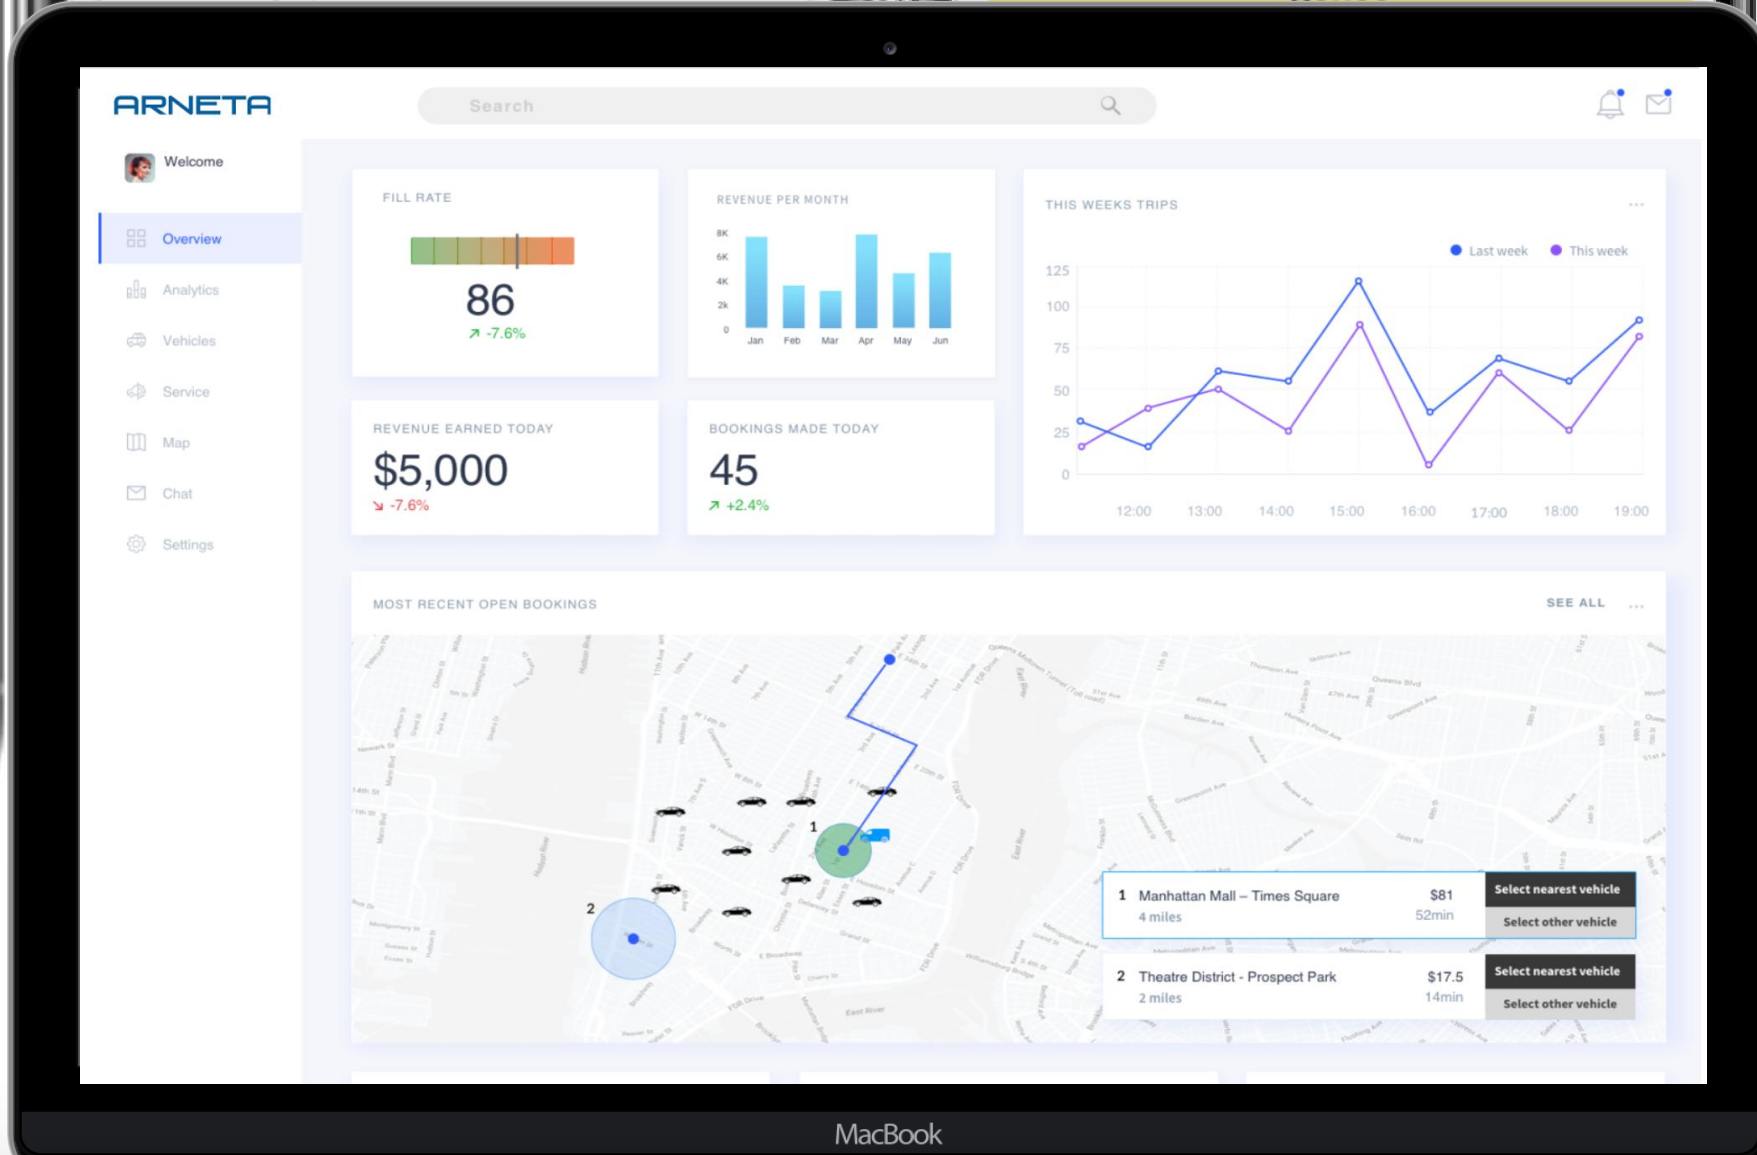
ARNETA

Search

Welcome

Overview
Analytics
Vehicles
Service
Map
Chat
Settings

FILL RATE

86
↗ -7.6%

REVENUE PER MONTH

| 8K |
|---|
| 6K |
| 4K |
| 2k |
| 0 |

Jan Feb Mar Apr May Jun

THIS WEEKS TRIPS

Last week This week

125
100
75
50
25
0

12:00 13:00 14:00 15:00 16:00 17:00 18:00 19:00

REVENUE EARNED TODAY

$5,000
↘ -7.6%

BOOKINGS MADE TODAY

45
↗ +2.4%

MOST RECENT OPEN BOOKINGS

SEE ALL ...

1

2

| | | | |
|---|---|---|---|
| 1 | Manhattan Mall – Times Square<br>4 miles | $81<br>52min | Select nearest vehicle<br>Select other vehicle |
| 2 | Theatre District - Prospect Park<br>2 miles | $17.5<br>14min | Select nearest vehicle<br>Select other vehicle |

MacBook